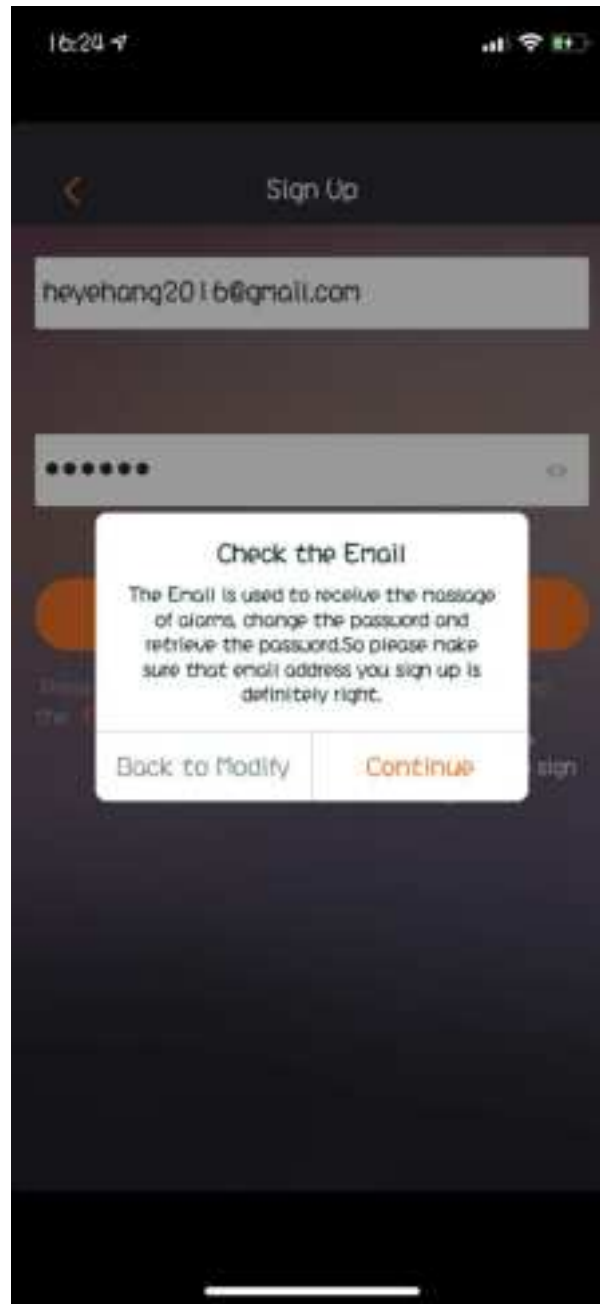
16:24

Sign Up

heyehang2016@gmail.com

••••••

Check the Email

The Email is used to receive the massage of alarms, change the password and retrieve the password.So please make sure that email address you sign up is definitely right.

Back to Modify

Continue

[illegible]

the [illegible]

sign